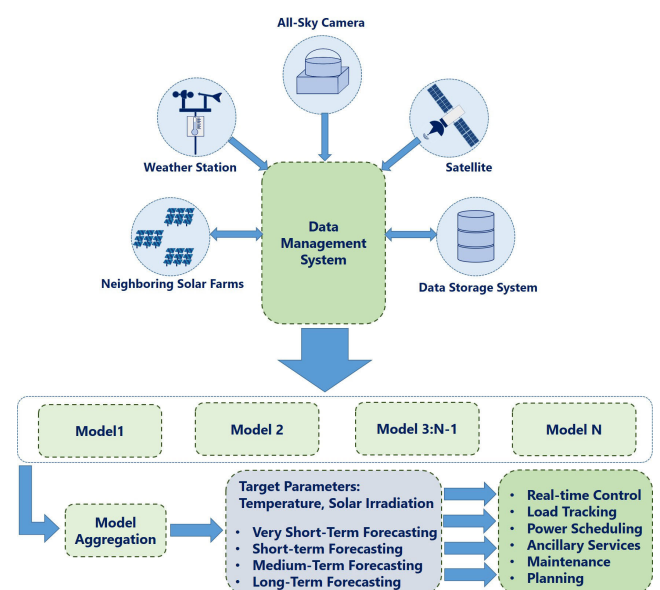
All-Sky Camera

Weather Station

Satellite

Data Management System

Neighboring Solar Farms

Data Storage System

Model1

Model 2

Model 3:N-1

Model N

Model Aggregation

Target Parameters: Temperature, Solar Irradiation

- Very Short-Term Forecasting
- Short-term Forecasting
- Medium-Term Forecasting
- Long-Term Forecasting

- Real-time Control
- Load Tracking
- Power Scheduling
- Ancillary Services
- Maintenance
- Planning